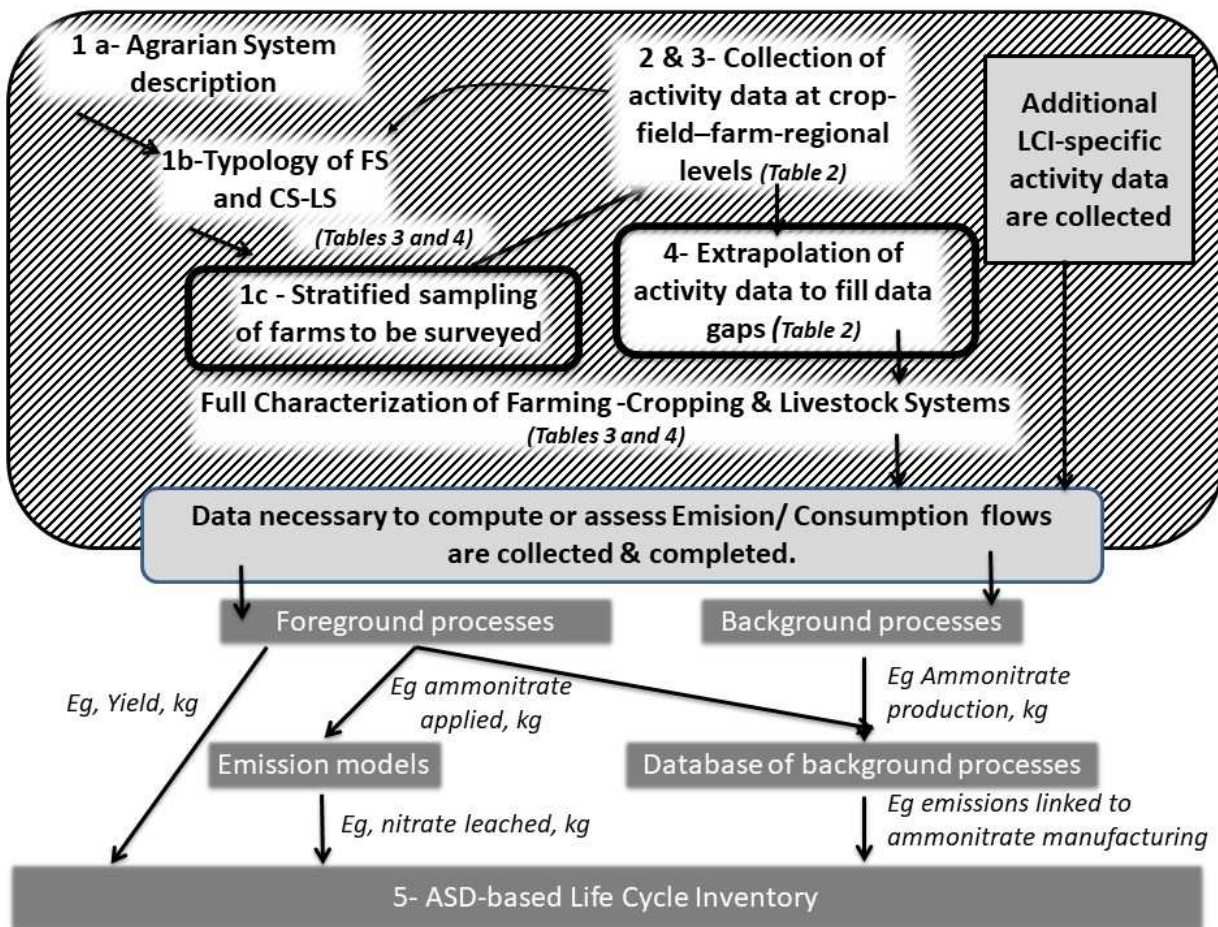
1 a- Agrarian System description

1b-Typology of FS and CS-LS

(Tables 3 and 4)

2 & 3- Collection of activity data at crop-field–farm-regional levels (Table 2)

Additional LCI-specific activity data are collected

1c - Stratified sampling of farms to be surveyed

4- Extrapolation of activity data to fill data gaps (Table 2)

Full Characterization of Farming -Cropping & Livestock Systems

(Tables 3 and 4)

Data necessary to compute or assess Emision/ Consumption flows are collected & completed.

Foreground processes

Background processes

Eg, Yield, kg

Eg ammonitrate applied, kg

Eg Ammonitrate production, kg

Emission models

Database of background processes

Eg, nitrate leached, kg

Eg emissions linked to ammonitrate manufacturing

5- ASD-based Life Cycle Inventory